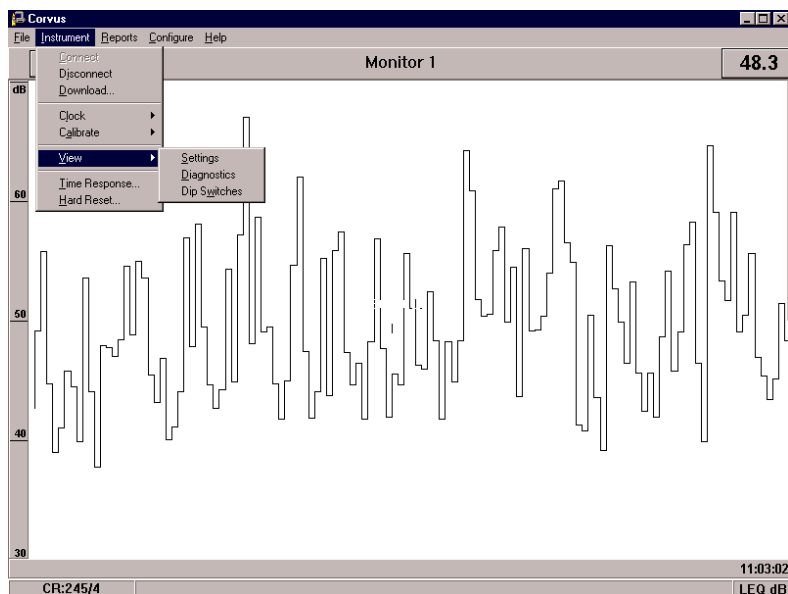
Corvus

File Instrument Reports Configure Help

Connect
Disconnect
Download...
Clock
Calibrate
View
Time Response...
Hard Reset...

Settings
Diagnostics
Dip Switches

Monitor 1

48.3

dB
60
50
40
30

11:03:02

CR:245/4

LEQ dB